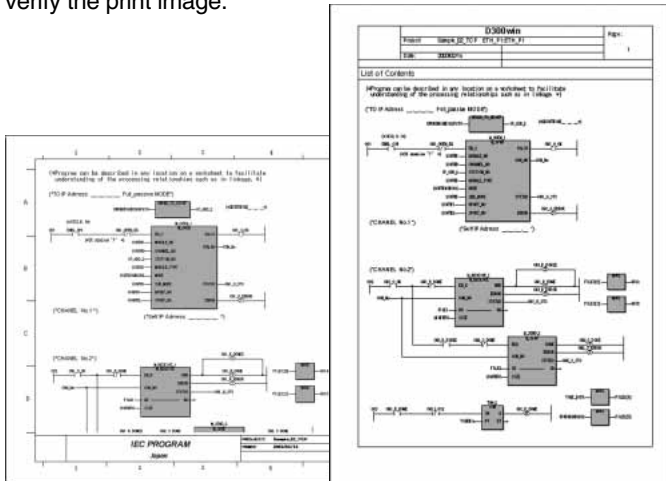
verify the print image.

D300win

Project

Page

Sample_IE_TCP_ETH_P1

1

Date

List of Contents

(*Program can be described in any location on a worksheet to facilitate understanding of the processing relationships such as in linkage.*)

(*TO IP Address ________ Full_passive MODE*)

(*CHANNEL No.1*)

(*Self IP Address ________*)

(*CHANNEL No.2*)

(*Program can be described in any location on a worksheet to facilitate understanding of the processing relationships such as in linkage.*)

(*TO IP Address ________ Full_passive MODE*)

(*CHANNEL No.1*)

(*Self IP Address ________*)

(*CHANNEL No.2*)

IEC PROGRAM

A

B

C

D

1

2

3

4

5

6